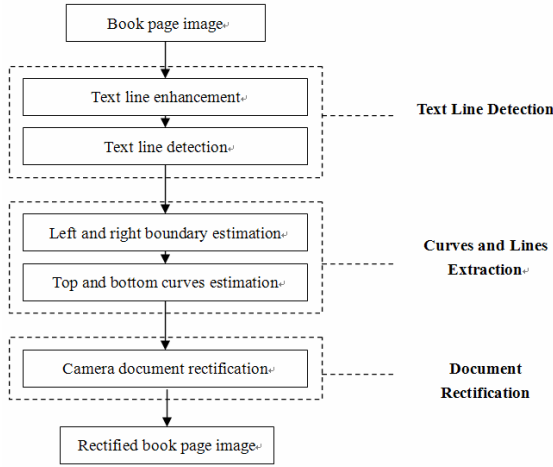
Book page image

Text line enhancement

Text line detection

Text Line Detection

Left and right boundary estimation

Top and bottom curves estimation

Curves and Lines Extraction

Camera document rectification

Document Rectification

Rectified book page image